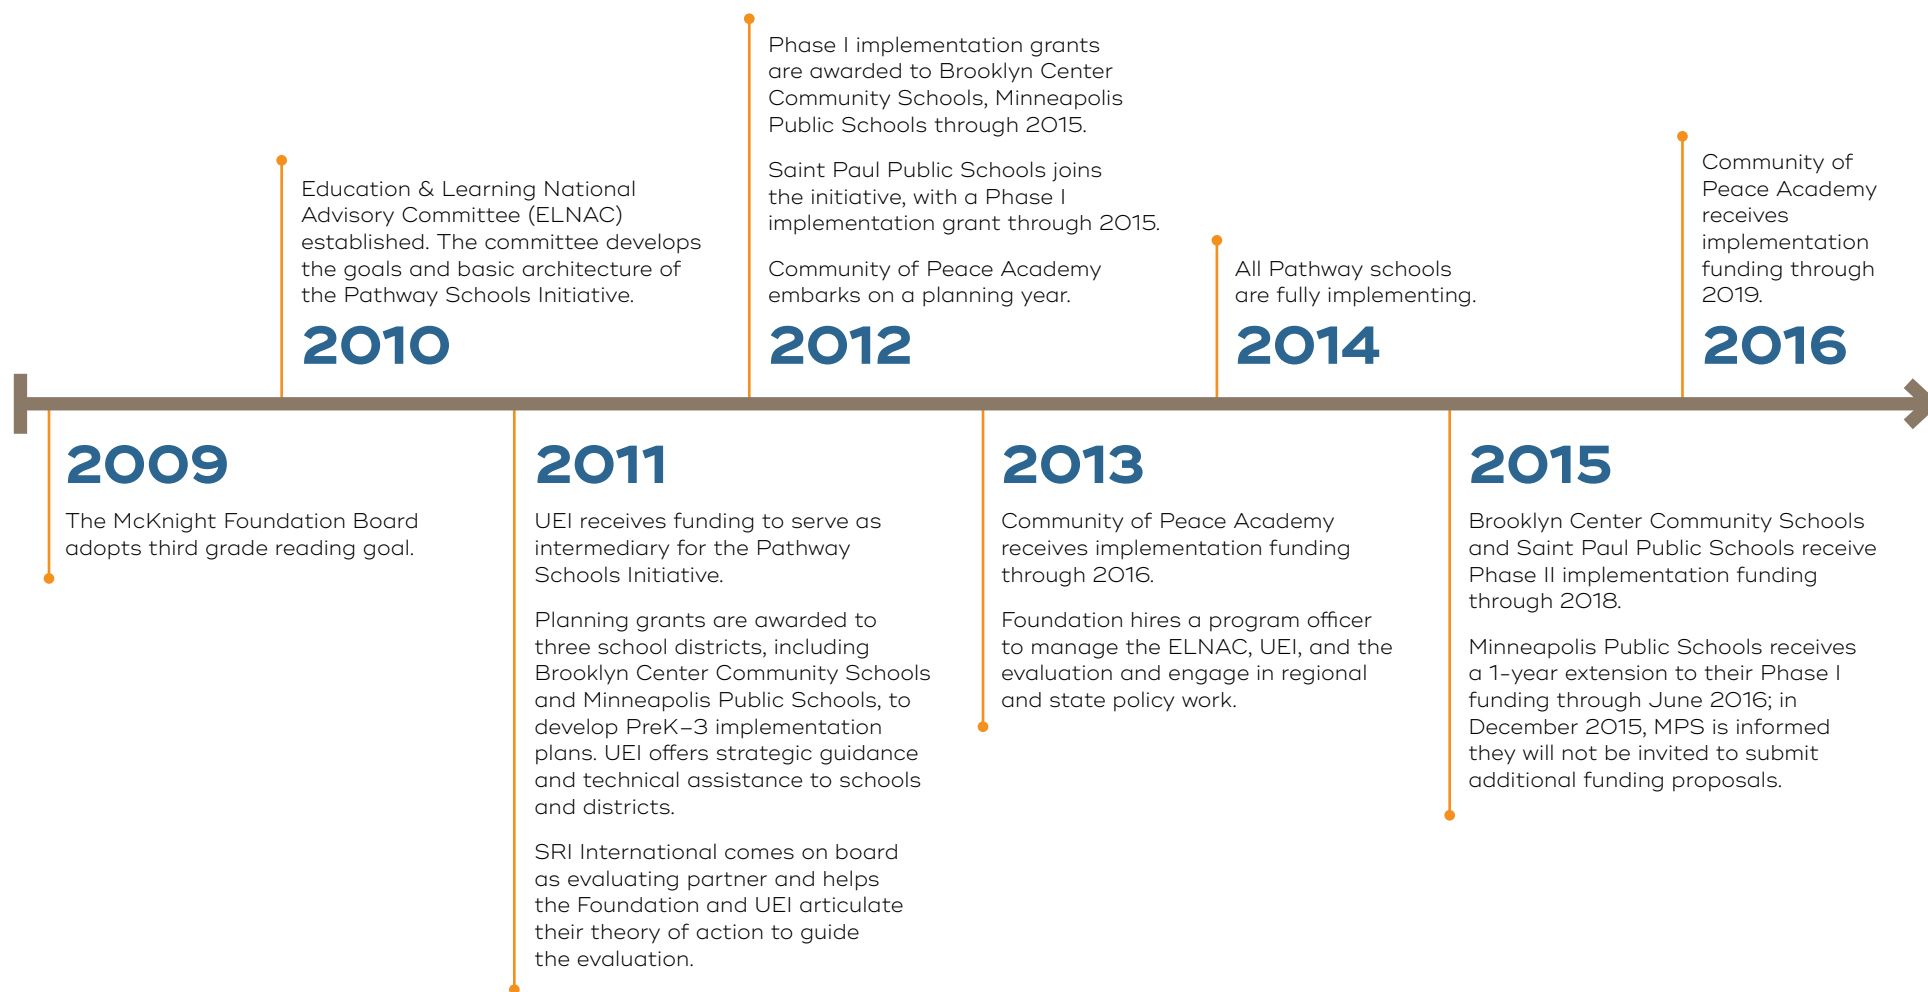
2009

The McKnight Foundation Board adopts third grade reading goal.

Education & Learning National Advisory Committee (ELNAC) established. The committee develops the goals and basic architecture of the Pathway Schools Initiative.

2010

2011

UEI receives funding to serve as intermediary for the Pathway Schools Initiative.

Planning grants are awarded to three school districts, including Brooklyn Center Community Schools and Minneapolis Public Schools, to develop PreK–3 implementation plans. UEI offers strategic guidance and technical assistance to schools and districts.

SRI International comes on board as evaluating partner and helps the Foundation and UEI articulate their theory of action to guide the evaluation.

Phase I implementation grants are awarded to Brooklyn Center Community Schools, Minneapolis Public Schools through 2015.

Saint Paul Public Schools joins the initiative, with a Phase I implementation grant through 2015.

Community of Peace Academy embarks on a planning year.

2012

2013

Community of Peace Academy receives implementation funding through 2016.

Foundation hires a program officer to manage the ELNAC, UEI, and the evaluation and engage in regional and state policy work.

All Pathway schools are fully implementing.

2014

2015

Brooklyn Center Community Schools and Saint Paul Public Schools receive Phase II implementation funding through 2018.

Minneapolis Public Schools receives a 1-year extension to their Phase I funding through June 2016; in December 2015, MPS is informed they will not be invited to submit additional funding proposals.

Community of Peace Academy receives implementation funding through 2019.

2016